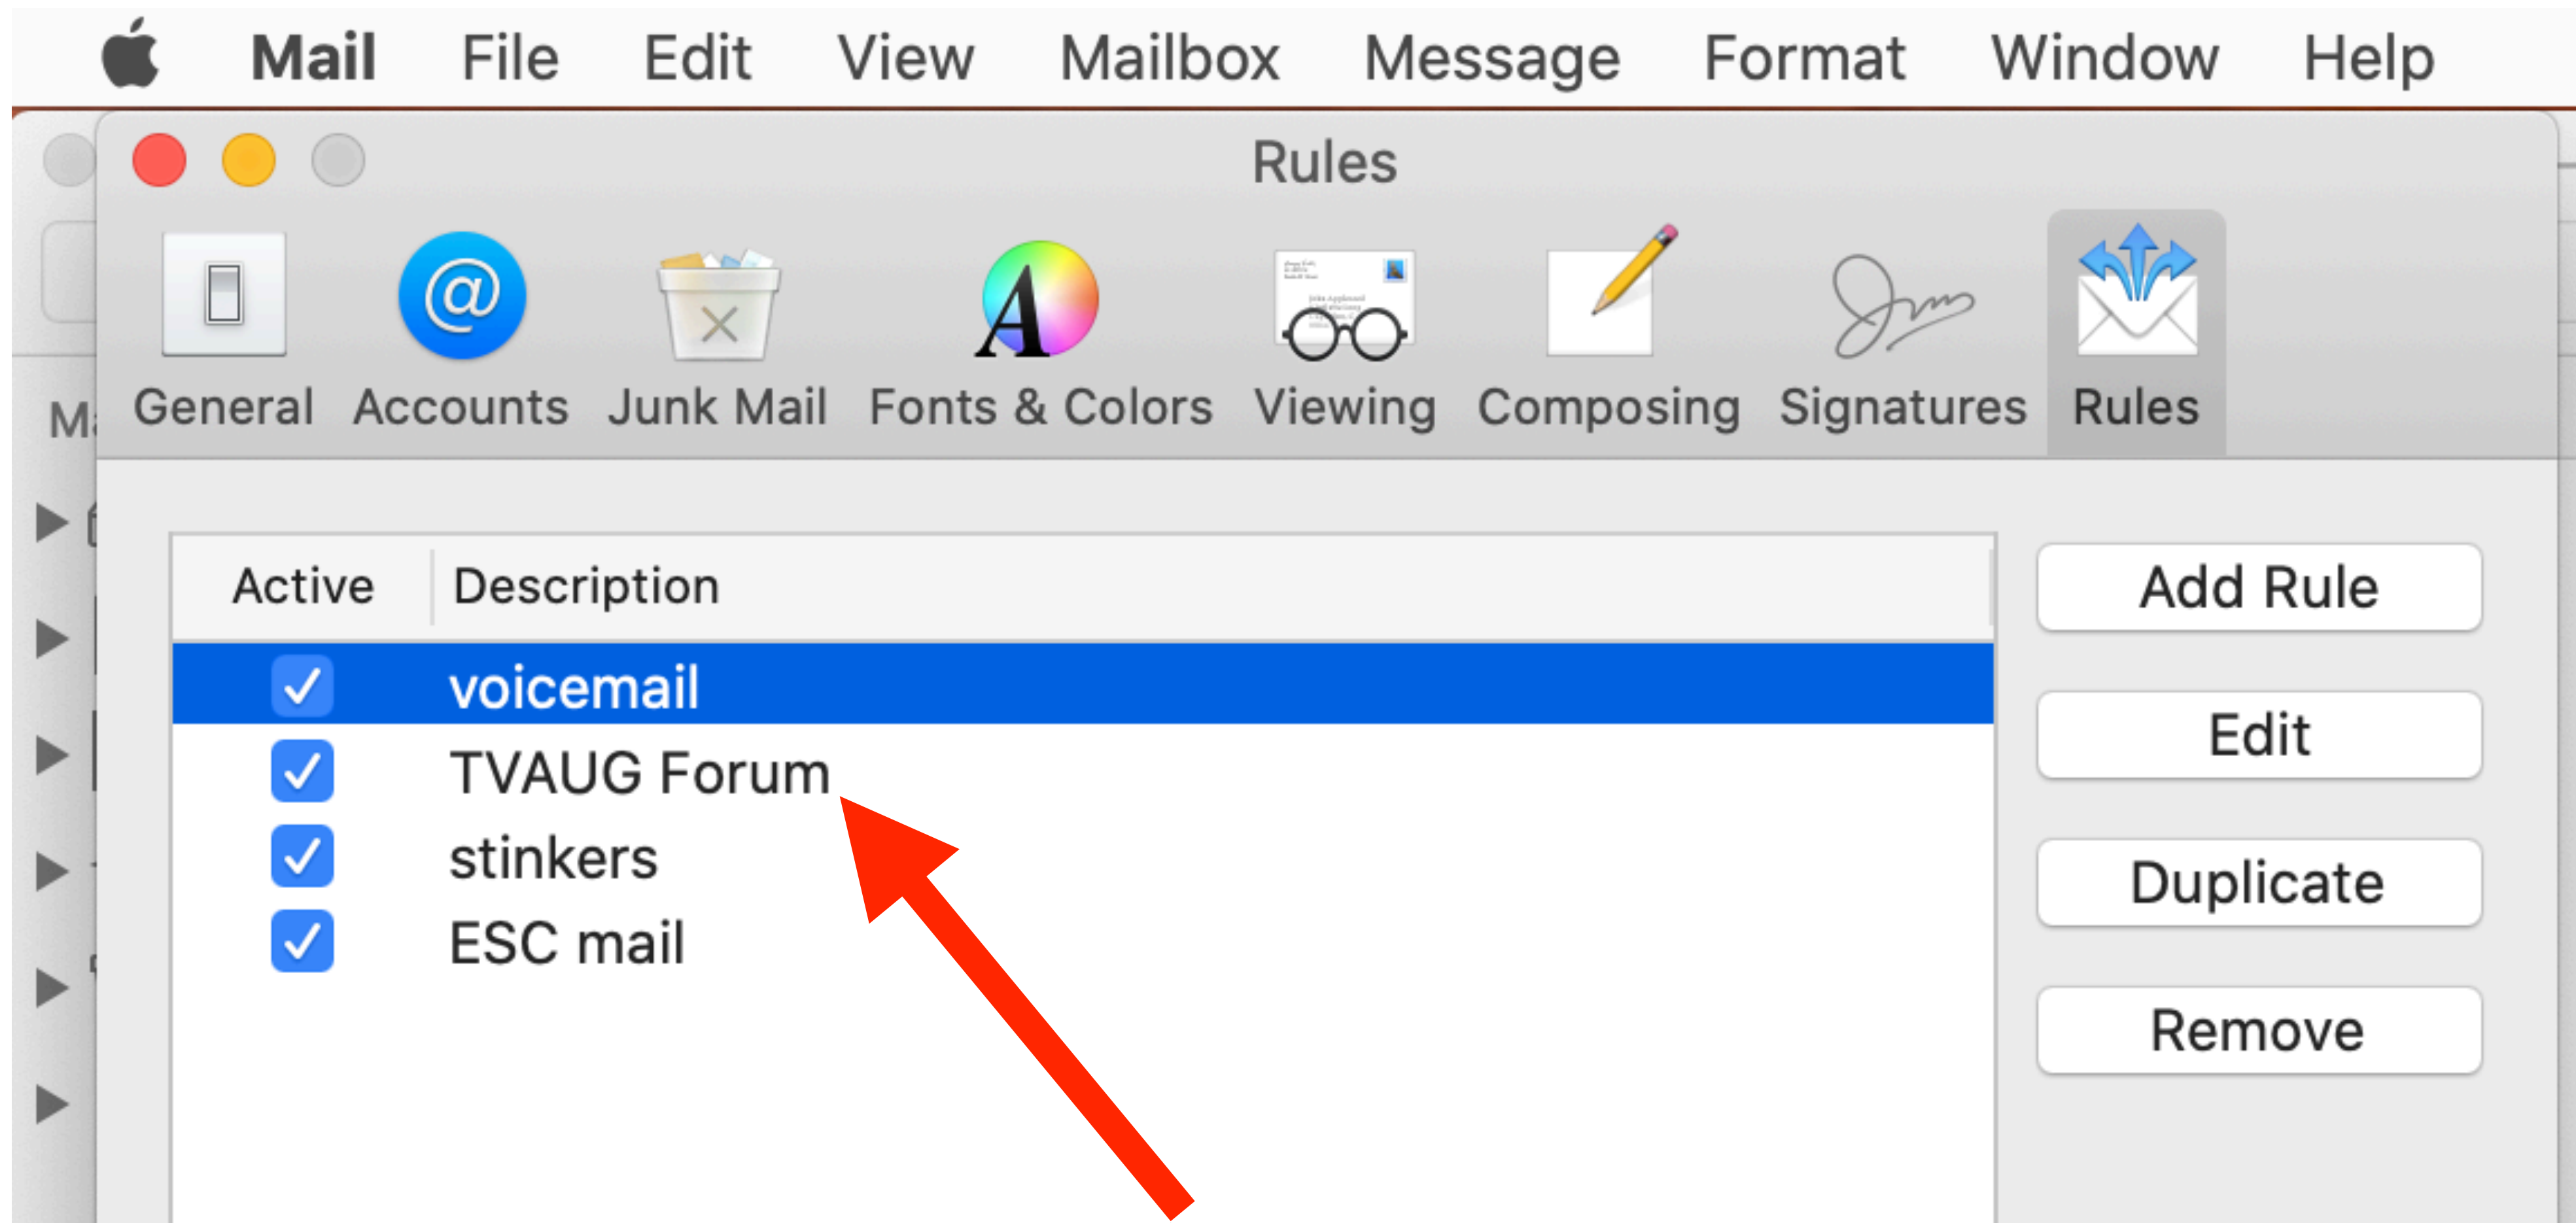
Mail File Edit View Mailbox Message Format Window Help

Rules

General Accounts Junk Mail Fonts & Colors Viewing Composing Signatures Rules

| Active | Description |
|---|---|
| ✓ | voicemail |
| ✓ | TVAUG Forum |
| ✓ | stinkers |
| ✓ | ESC mail |

Add Rule

Edit

Duplicate

Remove